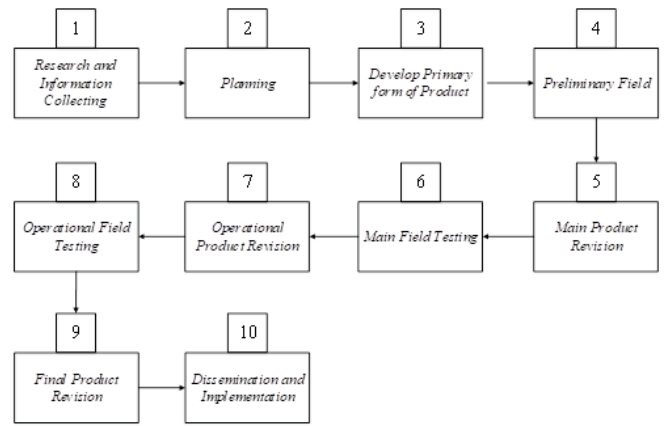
1
Research and Information Collecting

2
Planning

3
Develop Primary form of Product

4
Preliminary Field

5
Main Product Revision

6
Main Field Testing

7
Operational Product Revision

8
Operational Field Testing

9
Final Product Revision

10
Dissemination and Implementation